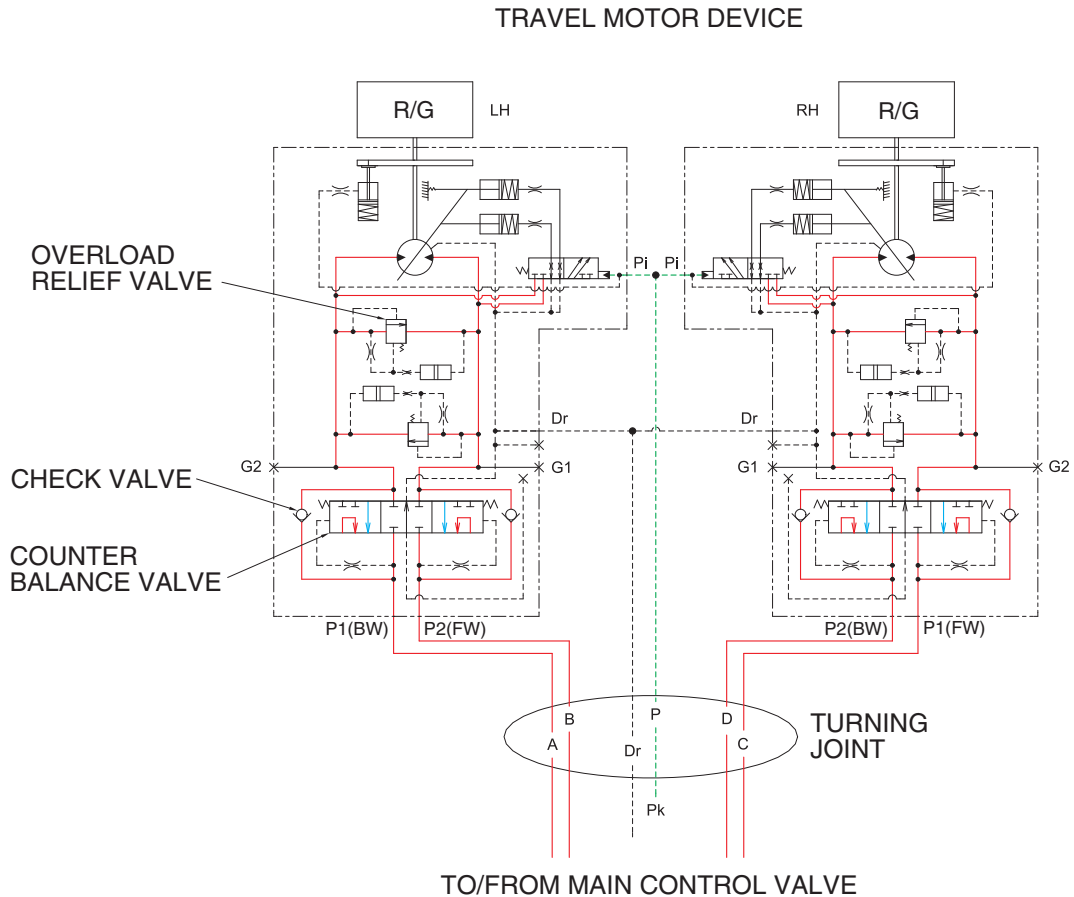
TRAVEL MOTOR DEVICE

R/G

LH

RH

R/G

OVERLOAD RELIEF VALVE

Pi

Pi

Dr

Dr

G2

G1

G1

G2

CHECK VALVE

COUNTER BALANCE VALVE

P1(BW)

P2(FW)

P2(BW)

P1(FW)

B

P

D

A

Dr

C

TURNING JOINT

Pk

TO/FROM MAIN CONTROL VALVE